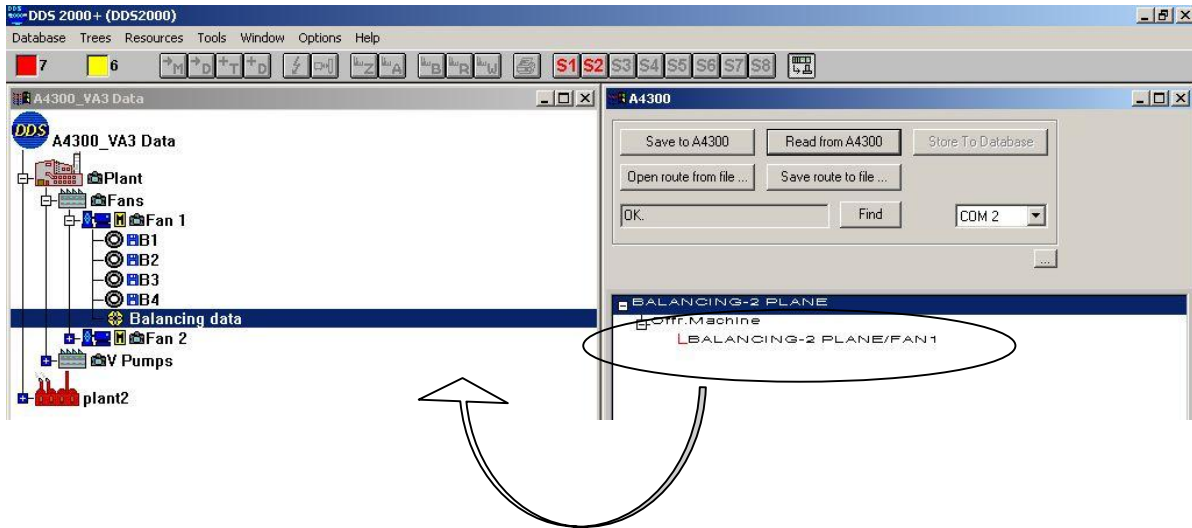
DDS 2000+ (DDS2000)

Database Trees Resources Tools Window Options Help

7 6

S1 S2 S3 S4 S5 S6 S7 S8

A4300_VA3 Data

DDS A4300_VA3 Data

Plant
Fans
Fan 1
B1
B2
B3
B4
Balancing data
Fan 2
V Pumps
plant2

A4300

Save to A4300
Read from A4300
Store To Database
Open route from file ...
Save route to file ...
OK.
Find
COM 2
...

BALANCING-2 PLANE
Offr.Machine
BALANCING-2 PLANE/FAN1